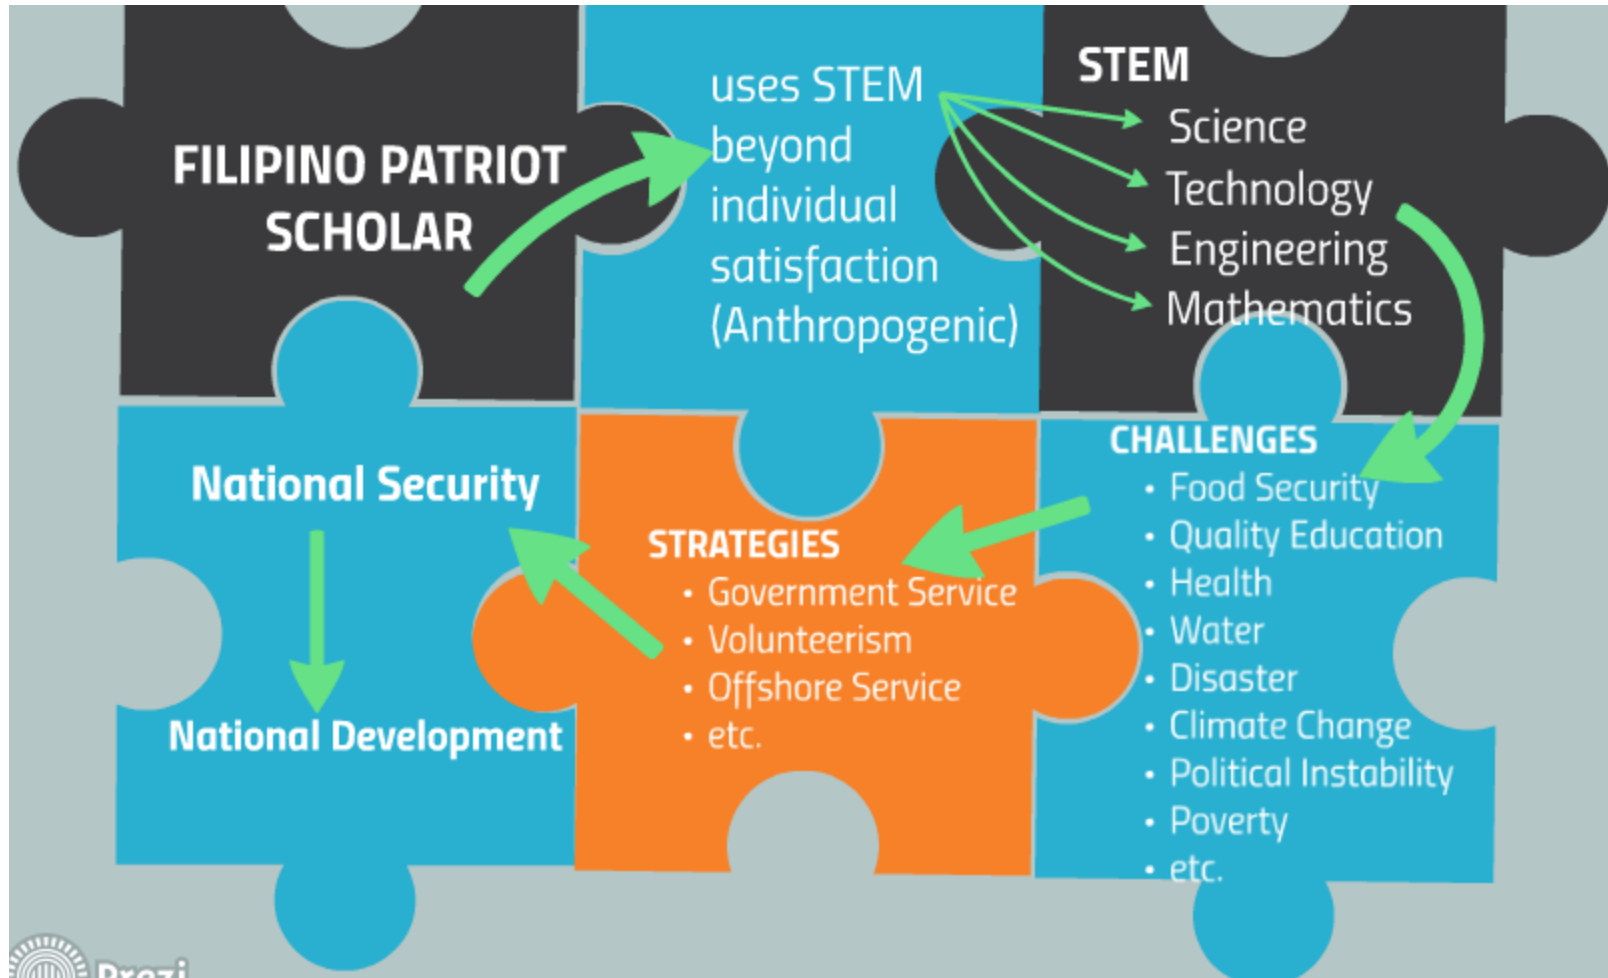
FILIPINO PATRIOT SCHOLAR

uses STEM beyond individual satisfaction (Anthropogenic)

STEM
Science
Technology
Engineering
Mathematics

CHALLENGES
• Food Security
• Quality Education
• Health
• Water
• Disaster
• Climate Change
• Political Instability
• Poverty
• etc.

STRATEGIES
• Government Service
• Volunteerism
• Offshore Service
• etc.

National Security

National Development

Prezi